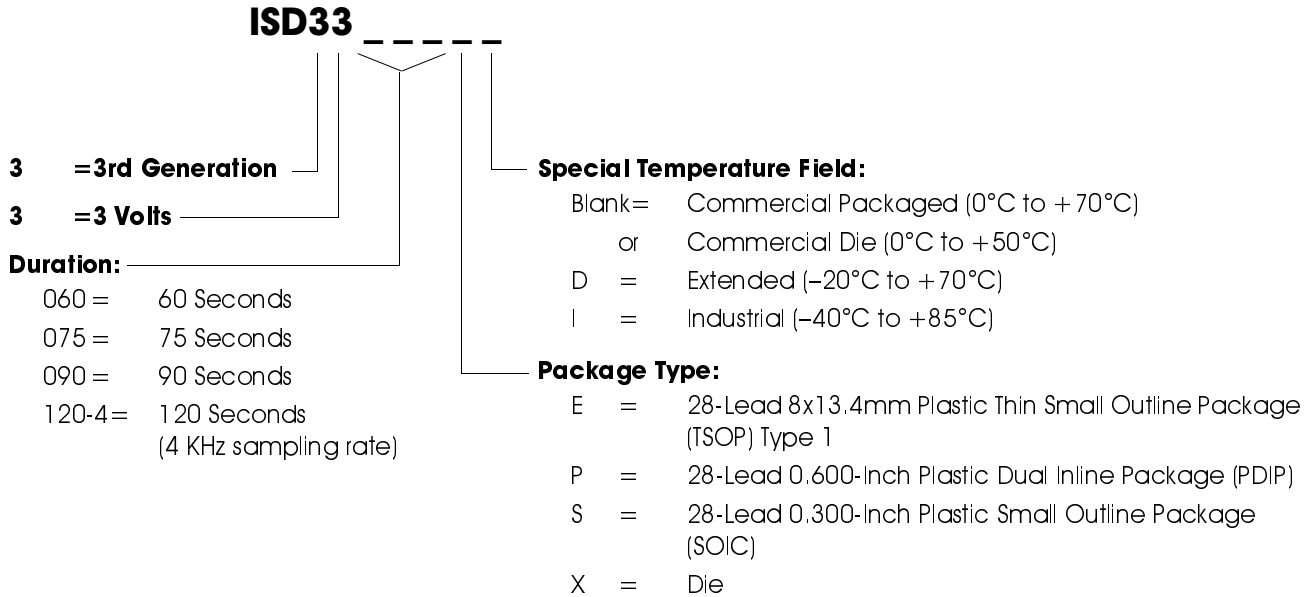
ISD33 _ _ _ _ _

3 =3rd Generation

3 =3 Volts

Duration:

060 = 60 Seconds

075 = 75 Seconds

090 = 90 Seconds

120-4 = 120 Seconds (4 KHz sampling rate)

Special Temperature Field:

Blank= Commercial Packaged (0°C to +70°C)

or Commercial Die (0°C to +50°C)

D = Extended (–20°C to +70°C)

I = Industrial (–40°C to +85°C)

Package Type:

E = 28-Lead 8x13.4mm Plastic Thin Small Outline Package (TSOP) Type 1

P = 28-Lead 0.600-Inch Plastic Dual Inline Package (PDIP)

S = 28-Lead 0.300-Inch Plastic Small Outline Package (SOIC)

X = Die